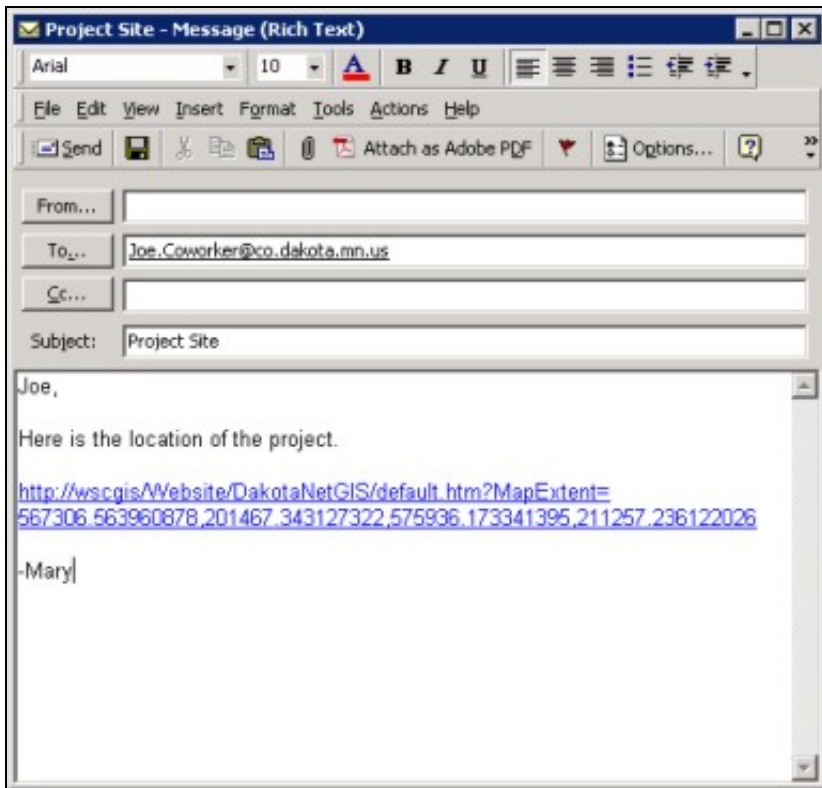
Project Site - Message (Rich Text)

Arial 10 A B I U

File Edit View Insert Format Tools Actions Help

Send Attach as Adobe PDF Options...

From...

To... Joe.Coworker@co.dakota.mn.us

Cc...

Subject: Project Site

Joe,

Here is the location of the project.

http://wscgis/Website/DakotaNetGIS/default.htm?MapExtent=567306.563960878,201467.343127322,575936.173341395,211257.236122026

-Mary